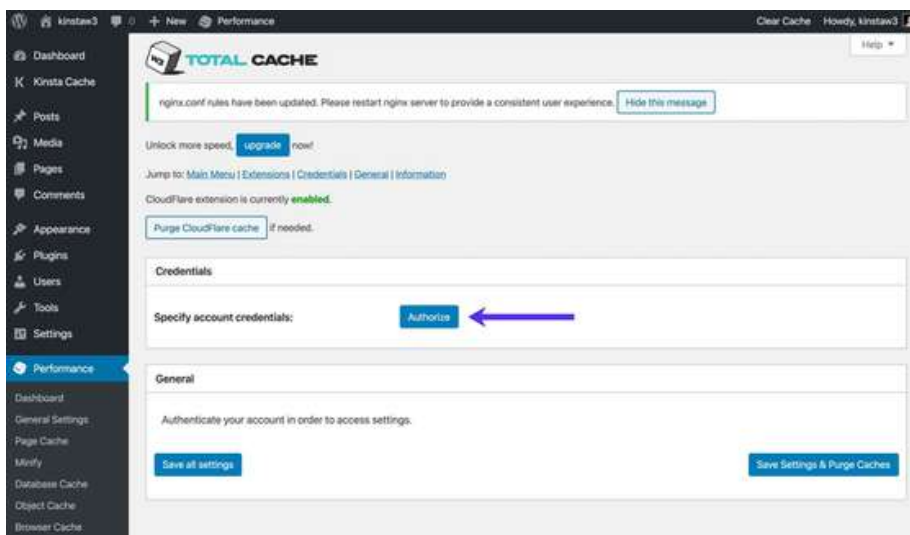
kinstaw3 0 + New Performance Clear Cache Howdy, kinstaw3

Help ▾

Dashboard
Kinsta Cache
Posts
Media
Pages
Comments
Appearance
Plugins
Users
Tools
Settings
Performance
Dashboard
General Settings
Page Cache
Minify
Database Cache
Object Cache
Browser Cache

W3 TOTAL CACHE

nginx.conf rules have been updated. Please restart nginx server to provide a consistent user experience. Hide this message

Unlock more speed, upgrade now!

Jump to: Main Menu | Extensions | Credentials | General | Information

CloudFlare extension is currently enabled.

Purge CloudFlare cache if needed.

Credentials

Specify account credentials: Authorize

General

Authenticate your account in order to access settings.

Save all settings

Save Settings & Purge Caches